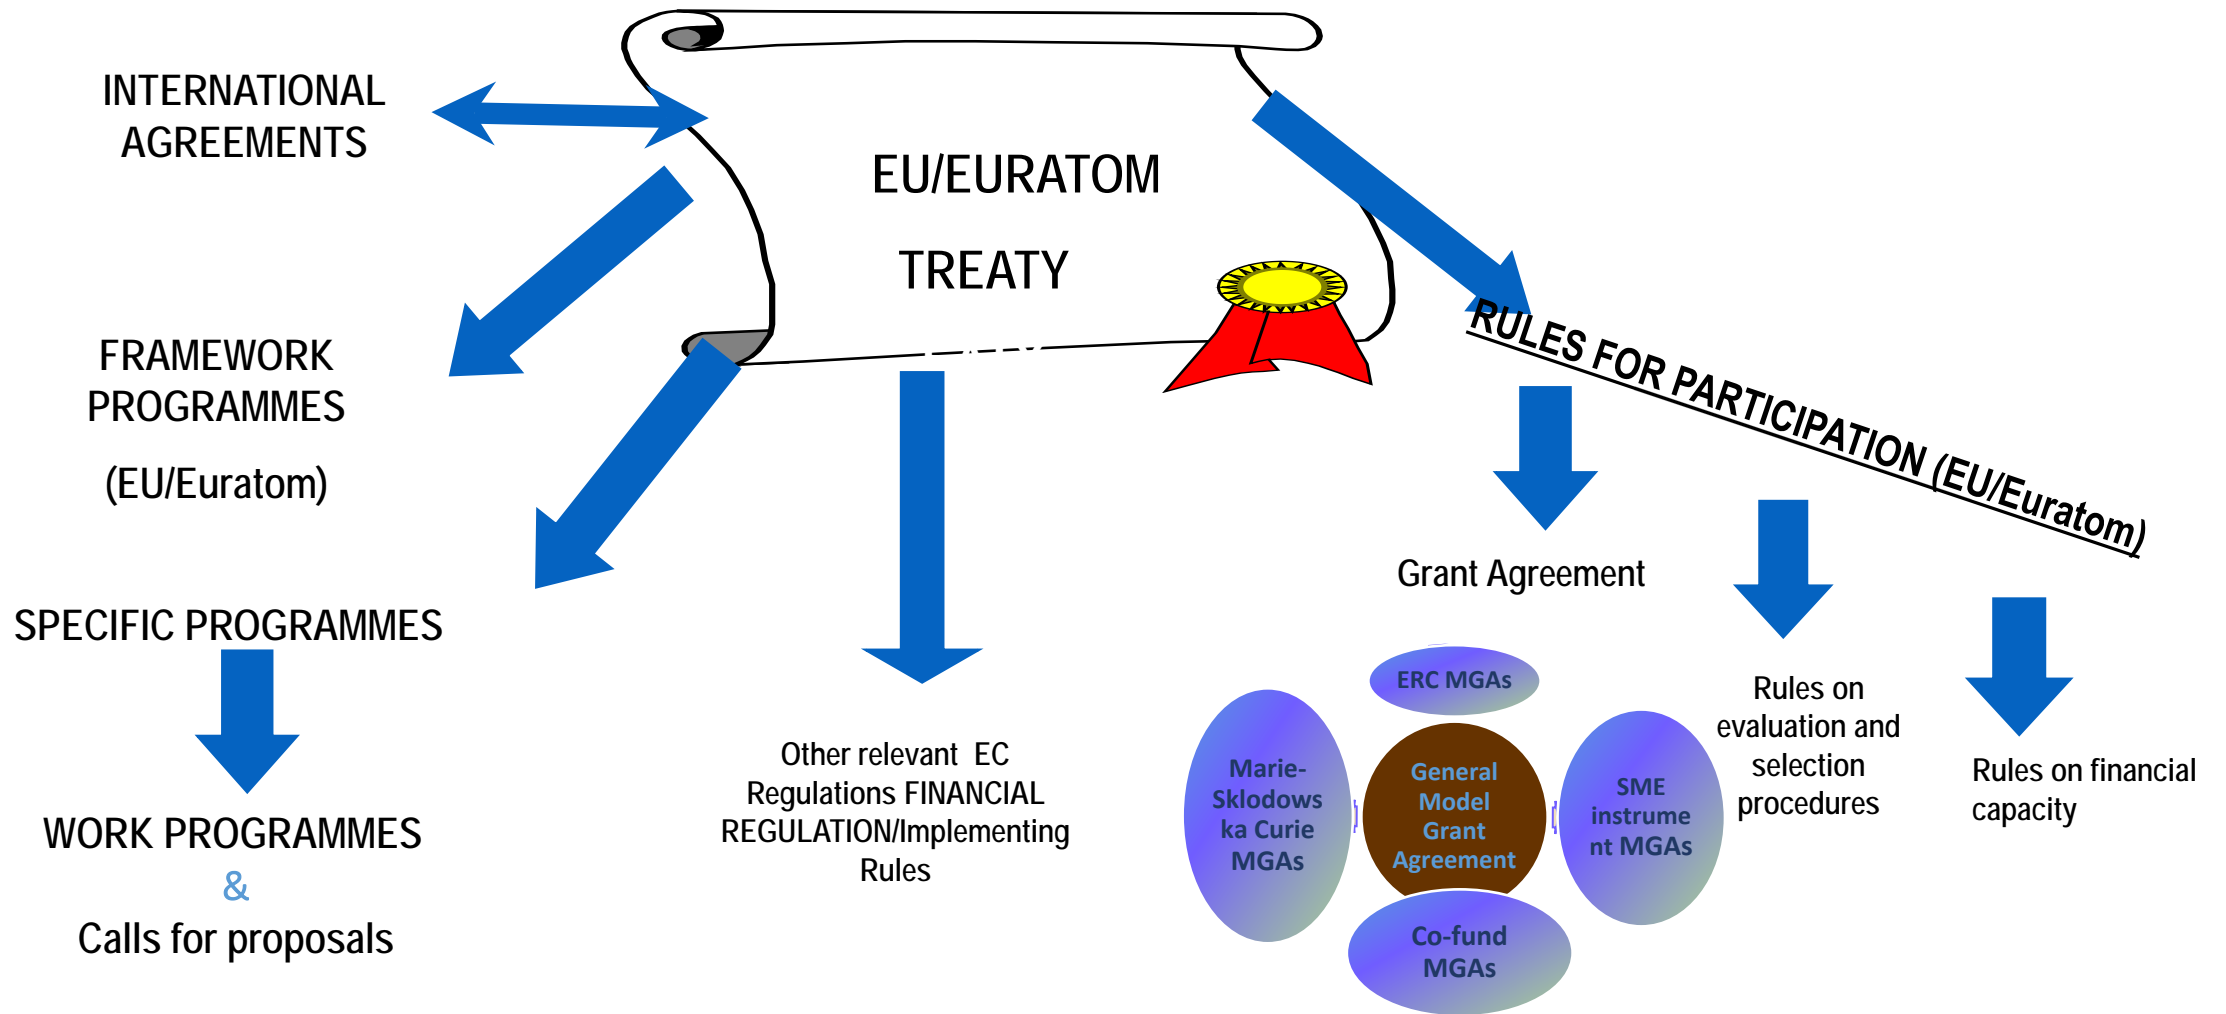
INTERNATIONAL AGREEMENTS

EU/EURATOM

TREATY

FRAMEWORK PROGRAMMES

(EU/Euratom)

RULES FOR PARTICIPATION (EU/Euratom)

SPECIFIC PROGRAMMES

WORK PROGRAMMES

&

Calls for proposals

Other relevant EC Regulations FINANCIAL REGULATION/Implementing Rules

Grant Agreement

ERC MGAs

Marie-Sklodowska Curie MGAs

General Model Grant Agreement

SME instrument MGAs

Co-fund MGAs

Rules on evaluation and selection procedures

Rules on financial capacity